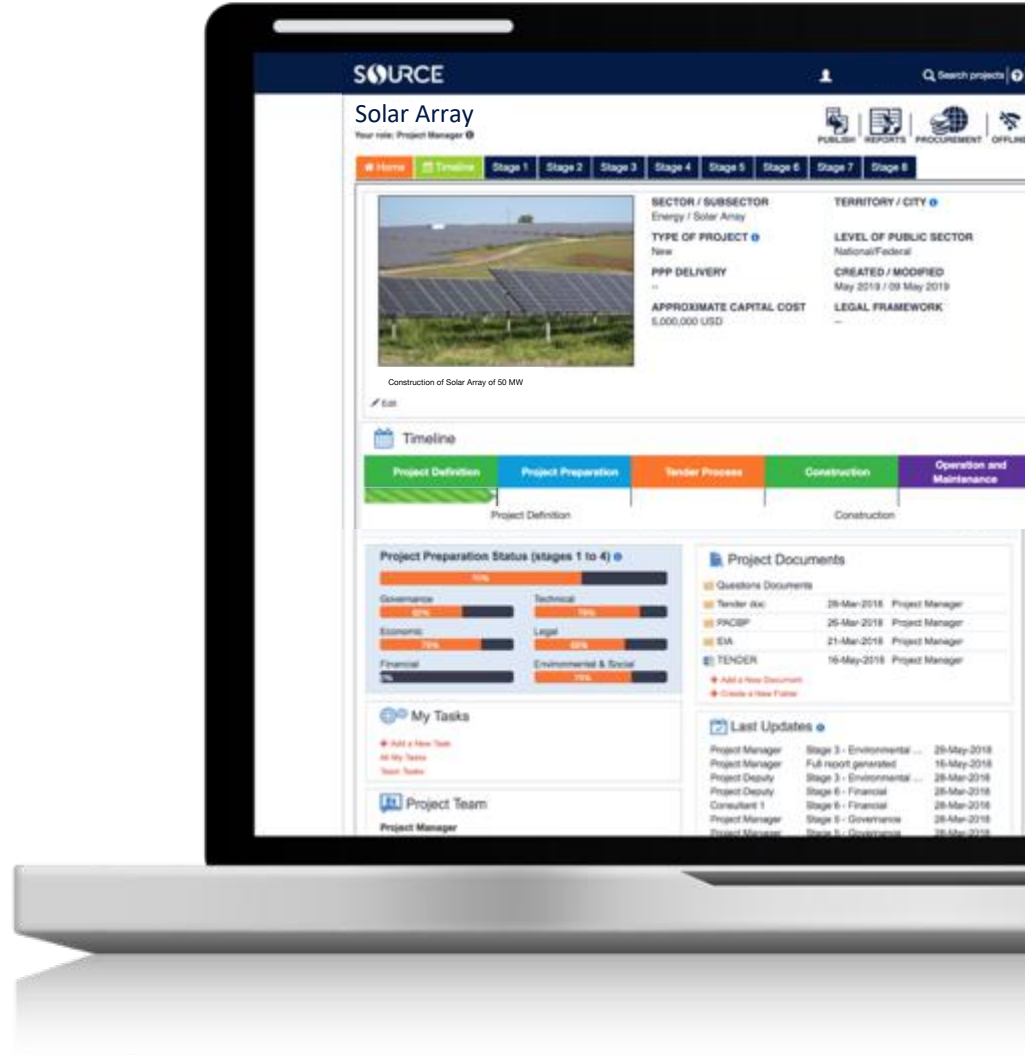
SOURCE

Q Search projects

Solar Array
Your role: Project Manager

PUBLISH REPORTS PROCUREMENT OFFLINE

Home | Timeline | Stage 1 | Stage 2 | Stage 3 | Stage 4 | Stage 5 | Stage 6 | Stage 7 | Stage 8

SECTOR / SUBSECTOR
Energy / Solar Array

TERRITORY / CITY

TYPE OF PROJECT
New

LEVEL OF PUBLIC SECTOR
National/Federal

PPP DELIVERY
--

CREATED / MODIFIED
May 2019 / 09 May 2019

APPROXIMATE CAPITAL COST
5,000,000 USD

LEGAL FRAMEWORK
--

Construction of Solar Array of 50 MW

Edit

Timeline

Project Definition | Project Preparation | Tender Process | Construction | Operation and Maintenance

Project Definition

Construction

Project Preparation Status (stages 1 to 4)

70%

Governance
60%

Technical
75%

Economic
75%

Legal
65%

Financial
0%

Environmental & Social
75%

My Tasks

Add a New Task
All My Tasks
Team Tasks

Project Team

Project Manager

Project Documents

Questions Documents
Tender doc 28-Mar-2018 Project Manager
PACBP 26-Mar-2018 Project Manager
EIA 21-Mar-2018 Project Manager
TENDER 16-May-2018 Project Manager

Add a New Document
Create a New Folder

Last Updates

| Project Manager | Stage 3 - Environmental ... | 29-May-2018 |
|---|---|---|
| Project Manager | Full report generated | 16-May-2018 |
| Project Deputy | Stage 3 - Environmental ... | 28-Mar-2018 |
| Project Deputy | Stage 6 - Financial | 28-Mar-2018 |
| Consultant 1 | Stage 6 - Financial | 28-Mar-2018 |
| Project Manager | Stage 5 - Governance | 28-Mar-2018 |
| Project Manager | Stage 5 - Governance | 28-Mar-2018 |